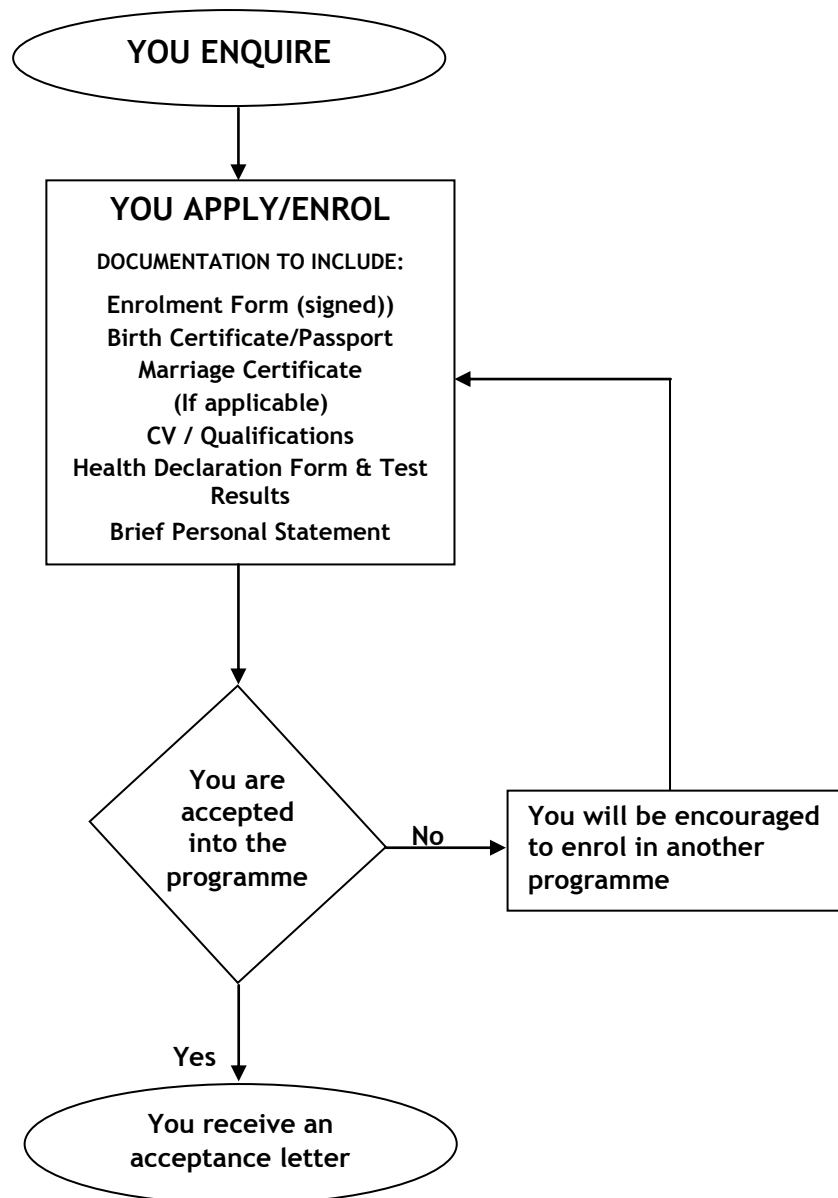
YOU ENQUIRE

YOU APPLY/ENROL

DOCUMENTATION TO INCLUDE:

Enrolment Form (signed))
Birth Certificate/Passport
Marriage Certificate
(If applicable)
CV / Qualifications
Health Declaration Form & Test Results
Brief Personal Statement

You are accepted into the programme

No

You will be encouraged to enrol in another programme

Yes

You receive an acceptance letter